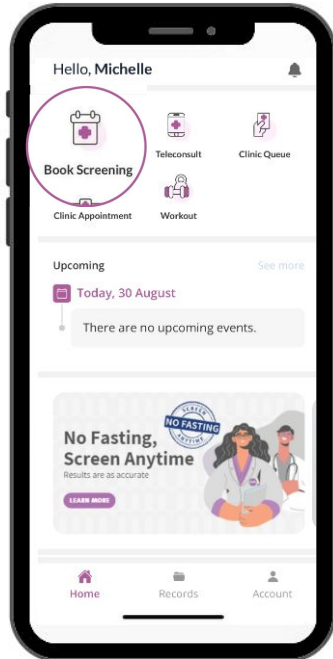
Hello, Michelle

Book Screening

Teleconsult

Clinic Queue

Clinic Appointment

Workout

Upcoming

See more

Today, 30 August

There are no upcoming events.

SCREEN NO FASTING ANYTIME

No Fasting, Screen Anytime

Results are as accurate

LEARN MORE

Home

Records

Account